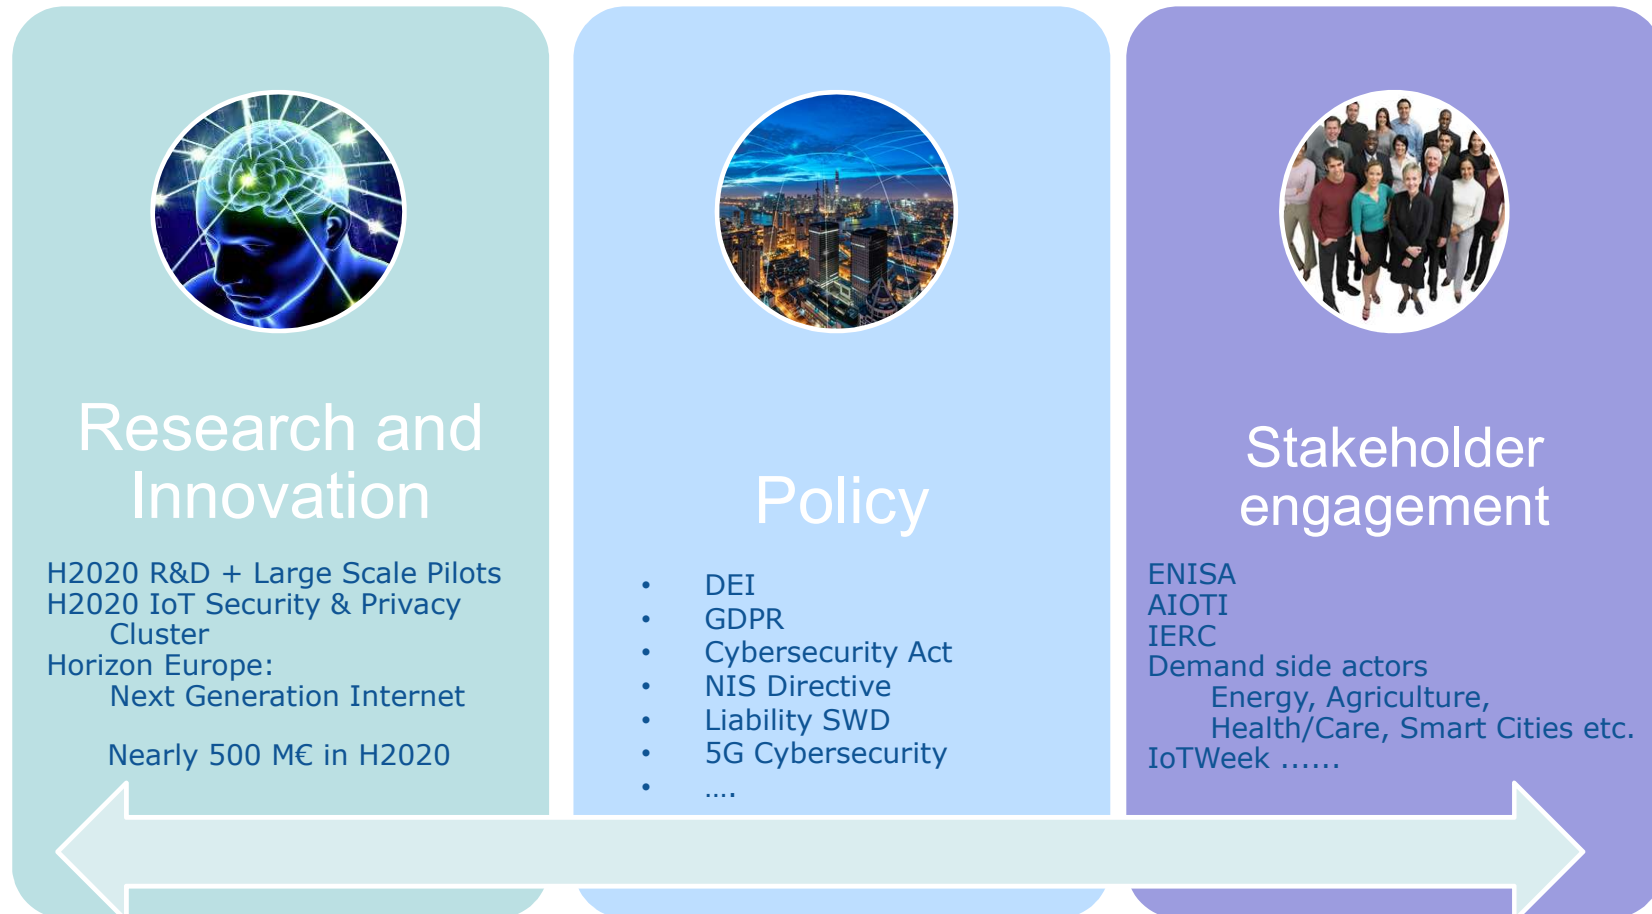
Research and Innovation

H2020 R&D + Large Scale Pilots
H2020 IoT Security & Privacy Cluster
Horizon Europe:
Next Generation Internet

Nearly 500 M€ in H2020

Policy

- DEI
- GDPR
- Cybersecurity Act
- NIS Directive
- Liability SWD
- 5G Cybersecurity
- ….

Stakeholder engagement

ENISA
AIOTI
IERC
Demand side actors
Energy, Agriculture, Health/Care, Smart Cities etc.
IoTWeek ……